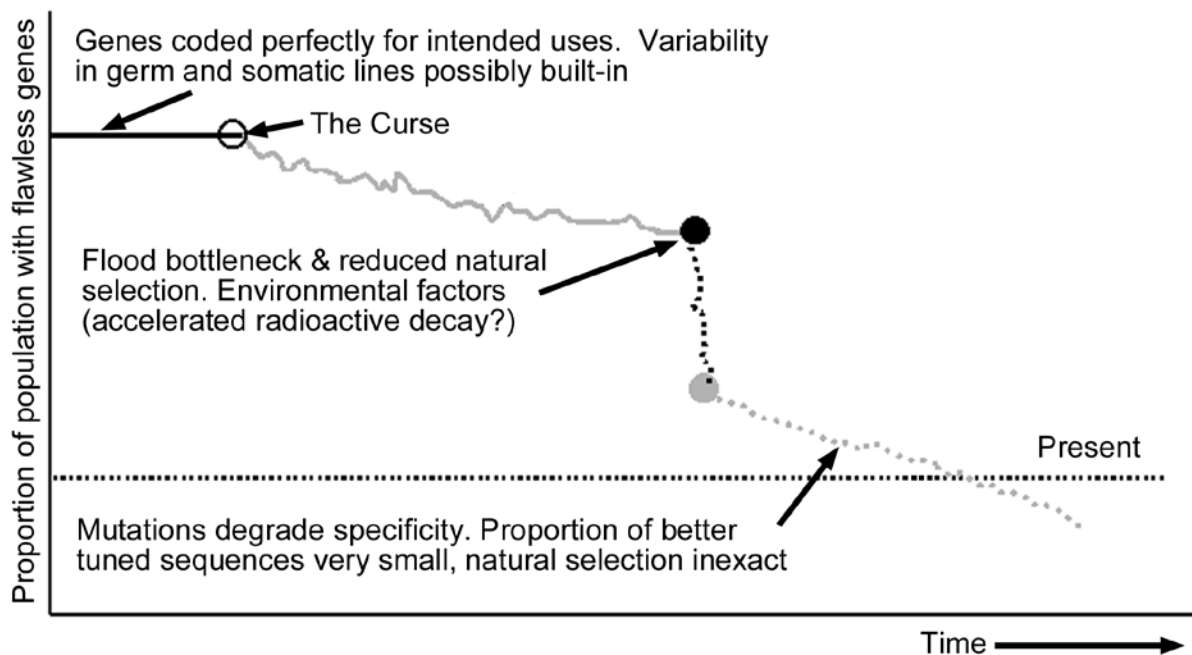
Proportion of population with flawless genes

Genes coded perfectly for intended uses. Variability in germ and somatic lines possibly built-in

The Curse

Flood bottleneck & reduced natural selection. Environmental factors (accelerated radioactive decay?)

Present

Mutations degrade specificity. Proportion of better tuned sequences very small, natural selection inexact

Time